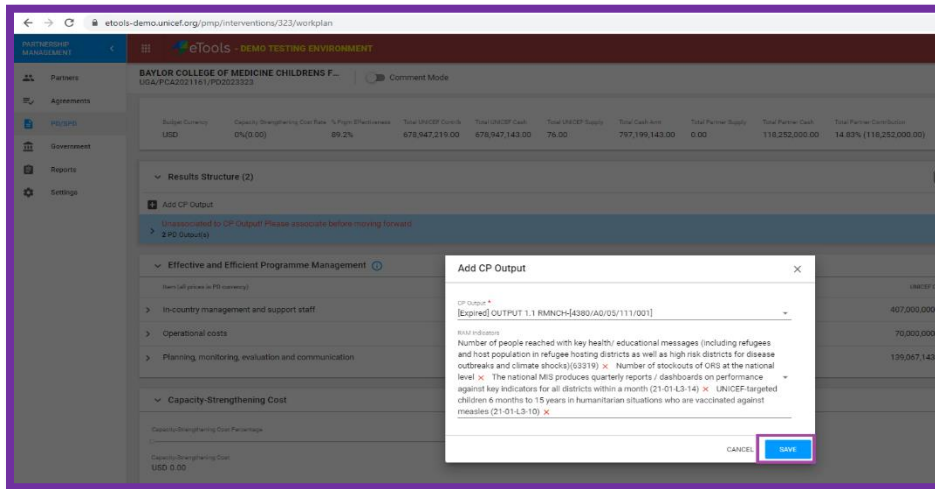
etools-demo.unicef.org/pmp/interventions/323/workplan

PARTNERSHIP MANAGEMENT

eTools - DEMO TESTING ENVIRONMENT

Partners
Agreements
PD/SPD
Government
Reports
Settings

BAYLOR COLLEGE OF MEDICINE CHILDRENS F...
UGA/PCA2021161/PD2023323

Comment Mode

| Budget Currency | Capacity Strengthening Cost Rate | % Prgm Effectiveness | Total UNICEF Contrib | Total UNICEF Cash | Total UNICEF Supply | Total Cash Amt | Total Partner Supply | Total Partner Cash | Total Partner Contribution |
|---|---|---|---|---|---|---|---|---|---|
| USD | 0%(0.00) | 89.2% | 678,947,219.00 | 678,947,143.00 | 76.00 | 797,199,143.00 | 0.00 | 118,252,000.00 | 14.83% (118,252,000.00) |

Results Structure (2)

Add CP Output

Unassociated to CP Output! Please associate before moving forward

2 PD Output(s)

Effective and Efficient Programme Management

Item (all prices in PD currency)

UNICEF

In-country management and support staff 407,000,000

Operational costs 70,000,000

Planning, monitoring, evaluation and communication 139,067,143

Capacity-Strengthening Cost

Capacity Strengthening Cost Percentage

Capacity Strengthening Cost
USD 0.00

Add CP Output

CP Output *
[Expired] OUTPUT 1.1 RMNCH-[4380/A0/05/111/001]

RAM Indicators
Number of people reached with key health/ educational messages (including refugees and host population in refugee hosting districts as well as high risk districts for disease outbreaks and climate shocks)(63319) × Number of stockouts of ORS at the national level × The national MIS produces quarterly reports / dashboards on performance against key indicators for all districts within a month (21-01-L3-14) × UNICEF-targeted children 6 months to 15 years in humanitarian situations who are vaccinated against measles (21-01-L3-10) ×

CANCEL SAVE